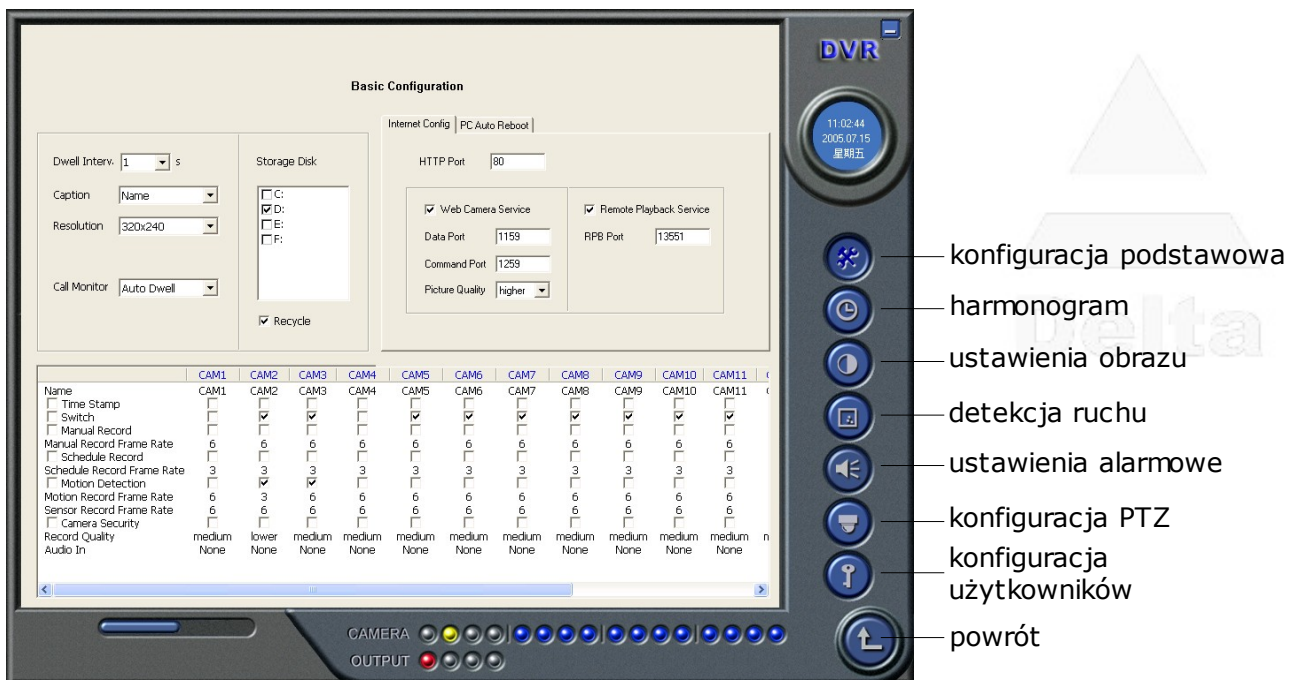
Basic Configuration

Dwell Interv. 1 s

Caption Name

Resolution 320x240

Call Monitor Auto Dwell

Storage Disk

C:
D:
E:
F:

Recycle

Internet Config | PC Auto Reboot

HTTP Port 80

Web Camera Service

Data Port 1159

Command Port 1259

Picture Quality higher

Remote Playback Service

RPB Port 13551

| | CAM1 | CAM2 | CAM3 | CAM4 | CAM5 | CAM6 | CAM7 | CAM8 | CAM9 | CAM10 | CAM11 | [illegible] |
|---|---|---|---|---|---|---|---|---|---|---|---|---|
| Name | CAM1 | CAM2 | CAM3 | CAM4 | CAM5 | CAM6 | CAM7 | CAM8 | CAM9 | CAM10 | CAM11 | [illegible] |
| Time Stamp | | | | | | | | | | | | |
| Switch | | | | | | | | | | | | |
| Manual Record | | | | | | | | | | | | |
| Manual Record Frame Rate | 6 | 6 | 6 | 6 | 6 | 6 | 6 | 6 | 6 | 6 | 6 | |
| Schedule Record | | | | | | | | | | | | |
| Schedule Record Frame Rate | 3 | 3 | 3 | 3 | 3 | 3 | 3 | 3 | 3 | 3 | 3 | |
| Motion Detection | | | | | | | | | | | | |
| Motion Record Frame Rate | 6 | 3 | 6 | 6 | 6 | 6 | 6 | 6 | 6 | 6 | 6 | |
| Sensor Record Frame Rate | 6 | 6 | 6 | 6 | 6 | 6 | 6 | 6 | 6 | 6 | 6 | |
| Camera Security | | | | | | | | | | | | |
| Record Quality | medium | lower | medium | medium | medium | medium | medium | medium | medium | medium | medium | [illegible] |
| Audio In | None | None | None | None | None | None | None | None | None | None | None | |

DVR

11:02:44
2005.07.15
星期五

CAMERA

OUTPUT

konfiguracja podstawowa
harmonogram
ustawienia obrazu
detekcja ruchu
ustawienia alarmowe
konfiguracja PTZ
konfiguracja użytkowników
powrót

Delta